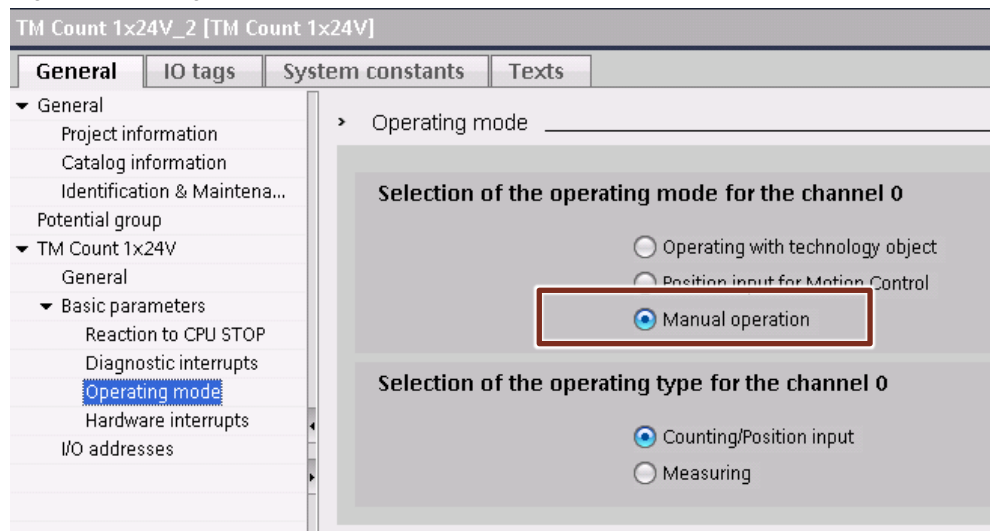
TM Count 1x24V_2 [TM Count 1x24V]

General | IO tags | System constants | Texts

General
Project information
Catalog information
Identification & Maintena...
Potential group
TM Count 1x24V
General
Basic parameters
Reaction to CPU STOP
Diagnostic interrupts
Operating mode
Hardware interrupts
I/O addresses

Operating mode

Selection of the operating mode for the channel 0

Operating with technology object
Position input for Motion Control
Manual operation

Selection of the operating type for the channel 0

Counting/Position input
Measuring